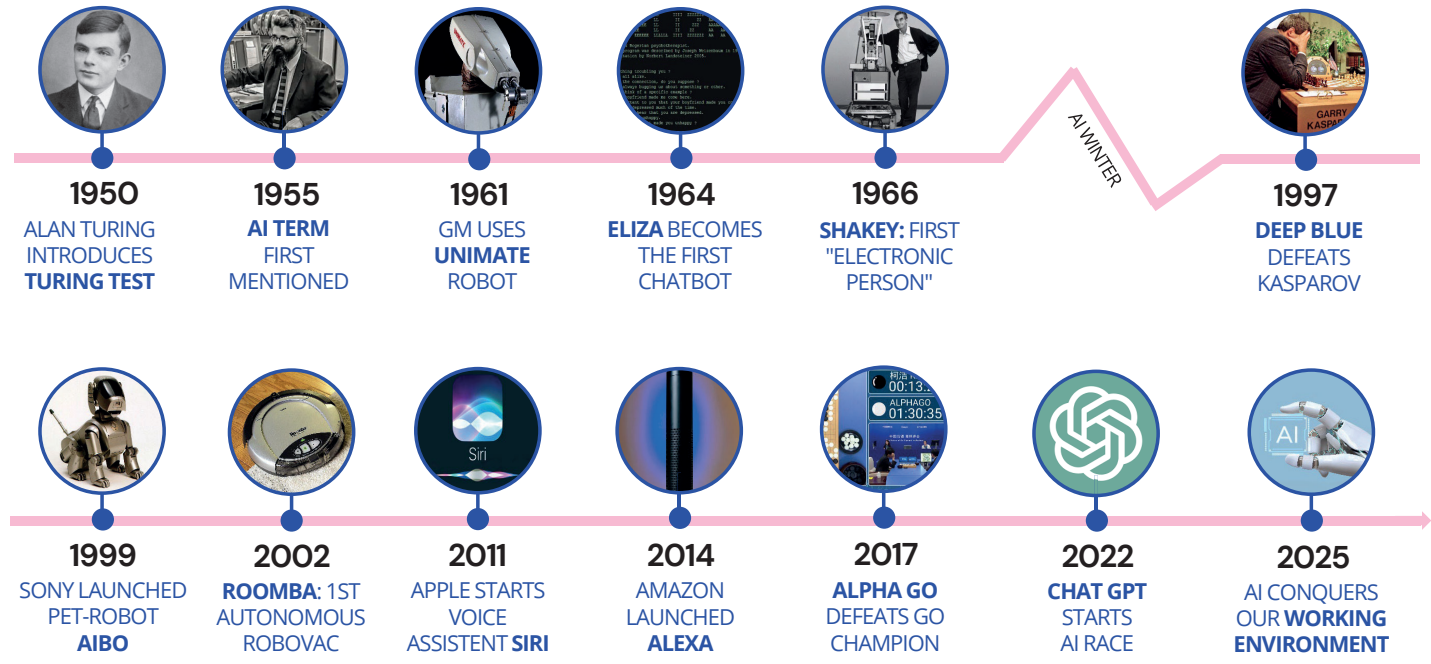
AI WINTER

1950
ALAN TURING INTRODUCES TURING TEST

1955
AI TERM FIRST MENTIONED

1961
GM USES UNIMATE ROBOT

1964
ELIZA BECOMES THE FIRST CHATBOT

1966
SHAKEY: FIRST "ELECTRONIC PERSON"

GARRY KASPA

1997
DEEP BLUE DEFEATS KASPAROV

Siri

00:13:
ALPHAGO
01:30:35

AI

1999
SONY LAUNCHED PET-ROBOT AIBO

2002
ROOMBA: 1ST AUTONOMOUS ROBOVAC

2011
APPLE STARTS VOICE ASSISTENT SIRI

2014
AMAZON LAUNCHED ALEXA

2017
ALPHA GO DEFEATS GO CHAMPION

2022
CHAT GPT STARTS AI RACE

2025
AI CONQUERS OUR WORKING ENVIRONMENT